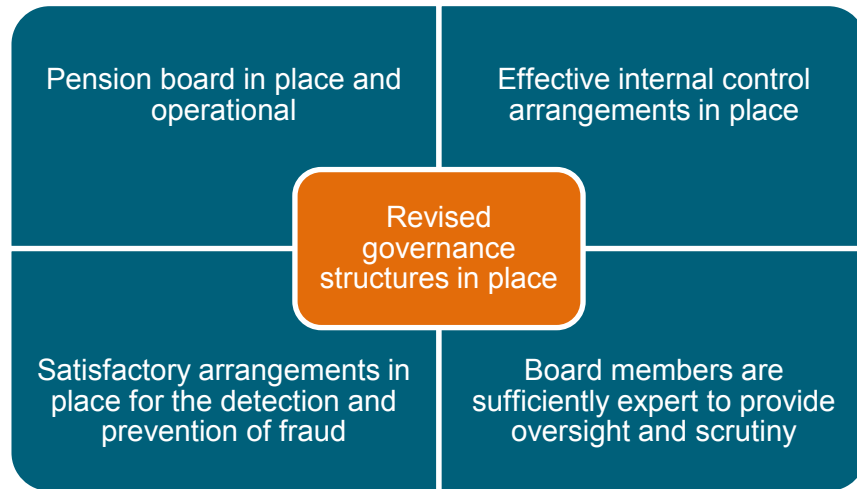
Pension board in place and operational

Effective internal control arrangements in place

Revised governance structures in place

Satisfactory arrangements in place for the detection and prevention of fraud

Board members are sufficiently expert to provide oversight and scrutiny